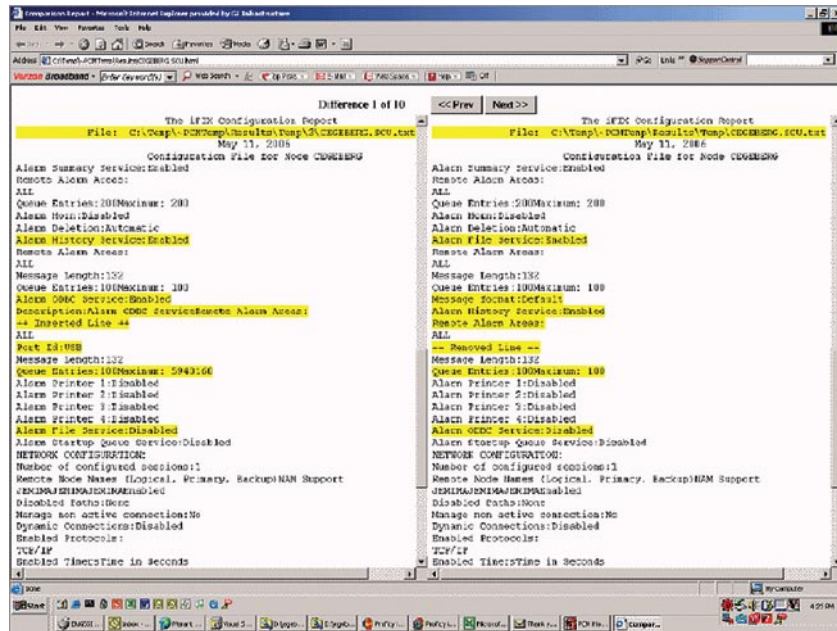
Comparison Report - Microsoft Internet Explorer provided by GE Intelligent Platforms

File Edit View Favorites Tools Help

Back Search Favorites Media

Address C:\Temp\-PCIMTemp\Results\Temp\CEGEBERG.SCU.html Go Links

Verizon Broadband Enter Keyword(s) Web Search E-Mail

Difference 1 of 10 <<Prev Next>>

The iFIX Configuration Report
File: C:\Temp\-PCIMTemp\Results\Temp\3\CEGEBERG.SCU.txt
May 11, 2006
Configuration File for Node CEGEBERG
Alarm Summary Service:Enabled
Remote Alarm Areas:
ALL
Queue Entries:200Maximum: 200
Alarm Horn:Disabled
Alarm Deletion:Automatic
Alarm History Service:Enabled
Remote Alarm Areas:
ALL
Message Length:132
Queue Entries:100Maximum: 100
Alarm ODBC Service:Enabled
Description:Alarm ODBC ServiceRemote Alarm Areas:
-- Inserted Line --
ALL
Port Id:USB
Message Length:132
Queue Entries:100Maximum: 5943160
Alarm Printer 1:Disabled
Alarm Printer 2:Disabled
Alarm Printer 3:Disabled
Alarm Printer 4:Disabled
Alarm File Service:Disabled
Alarm Startup Queue Service:Disabled
NETWORK CONFIGURATION:
Number of configured sessions:1
Remote Node Names (Logical, Primary, Backup)NAM Support
JEMIMAJEMIMAJEMIMAEnabled
Disabled Paths:None
Manage non active connection:No
Dynamic Connections:Disabled
Enabled Protocols:
TCP/IP
Enabled TimersTime in Seconds

The iFIX Configuration Report
File: C:\Temp\-PCIMTemp\Results\Temp\CEGEBERG.SCU.txt
May 11, 2006
Configuration File for Node CEGEBERG
Alarm Summary Service:Enabled
Remote Alarm Areas:
ALL
Queue Entries:200Maximum: 200
Alarm Horn:Disabled
Alarm Deletion:Automatic
Alarm File Service:Enabled
Remote Alarm Areas:
ALL
Message Length:132
Queue Entries:100Maximum: 100
Message format:Default
Alarm History Service:Enabled
Remote Alarm Areas:
ALL
-- Removed Line --
Message Length:132
Queue Entries:100Maximum: 100
Alarm Printer 1:Disabled
Alarm Printer 2:Disabled
Alarm Printer 3:Disabled
Alarm Printer 4:Disabled
Alarm ODBC Service:Disabled
Alarm Startup Queue Service:Disabled
NETWORK CONFIGURATION:
Number of configured sessions:1
Remote Node Names (Logical, Primary, Backup)NAM Support
JEMIMAJEMIMAJEMIMAEnabled
Disabled Paths:None
Manage non active connection:No
Dynamic Connections:Disabled
Enabled Protocols:
TCP/IP
Enabled Timers Time in Seconds

Done My Computer

Start 4:25 PM